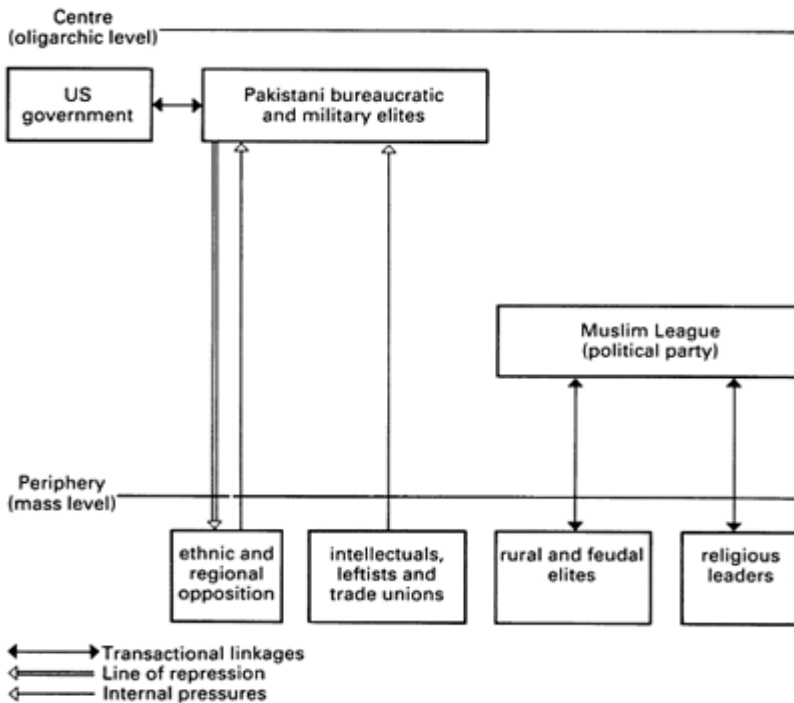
Centre
(oligarchic level)

US government

Pakistani bureaucratic and military elites

Muslim League
(political party)

Periphery
(mass level)

ethnic and regional opposition

intellectuals, leftists and trade unions

rural and feudal elites

religious leaders

Transactional linkages
Line of repression
Internal pressures